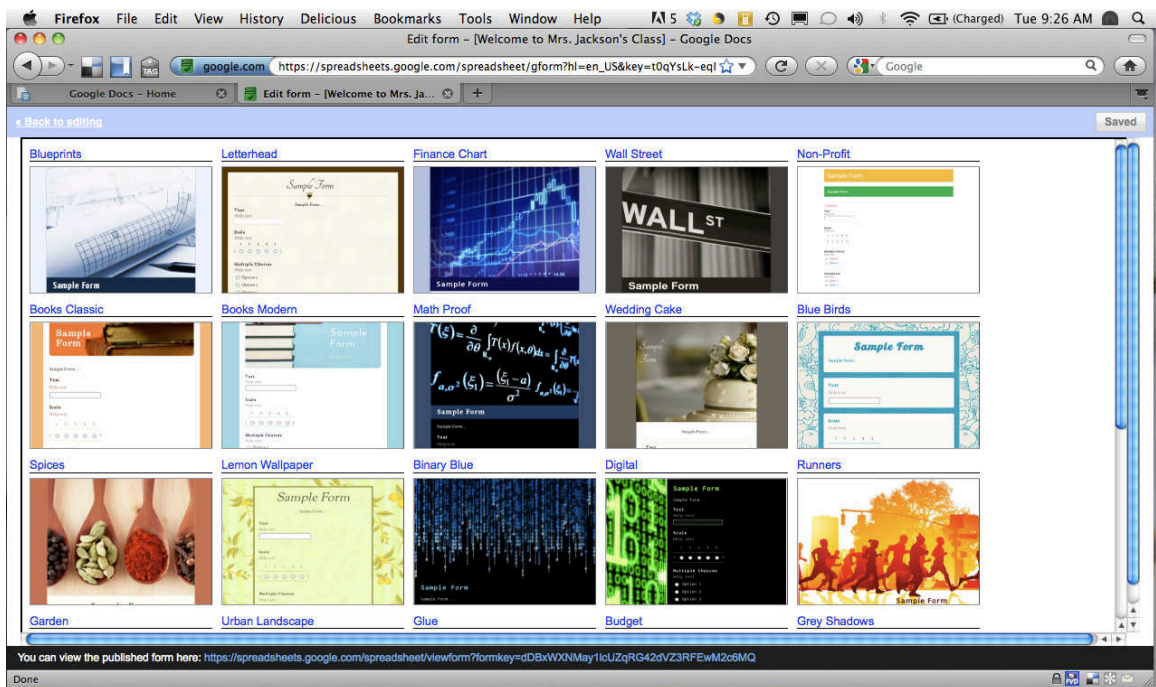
Firefox File Edit View History Delicious Bookmarks Tools Window Help 5 (Charged) Tue 9:26 AM

Edit form - [Welcome to Mrs. Jackson's Class] - Google Docs

google.com https://spreadsheets.google.com/spreadsheet/gform?hl=en_US&key=t0qYsLk-eql Google

Google Docs - Home Edit form - [Welcome to Mrs. Ja... +

« Back to editing Saved

Blueprints Letterhead Finance Chart Wall Street Non-Profit

Sample Form Sample Form Sample Form WALL ST Sample Form Sample Form

Books Classic Books Modern Math Proof Wedding Cake Blue Birds

Sample Form Sample Form Sample Form Sample Form

Spices Lemon Wallpaper Binary Blue Digital Runners

Sample Form Sample Form Sample Form Sample Form

Garden Urban Landscape Glue Budget Grey Shadows

You can view the published form here: https://spreadsheets.google.com/spreadsheet/viewform?formkey=dDBxWXNMay1lcUZqRG42dVZ3RFEwM2c6MQ

Done